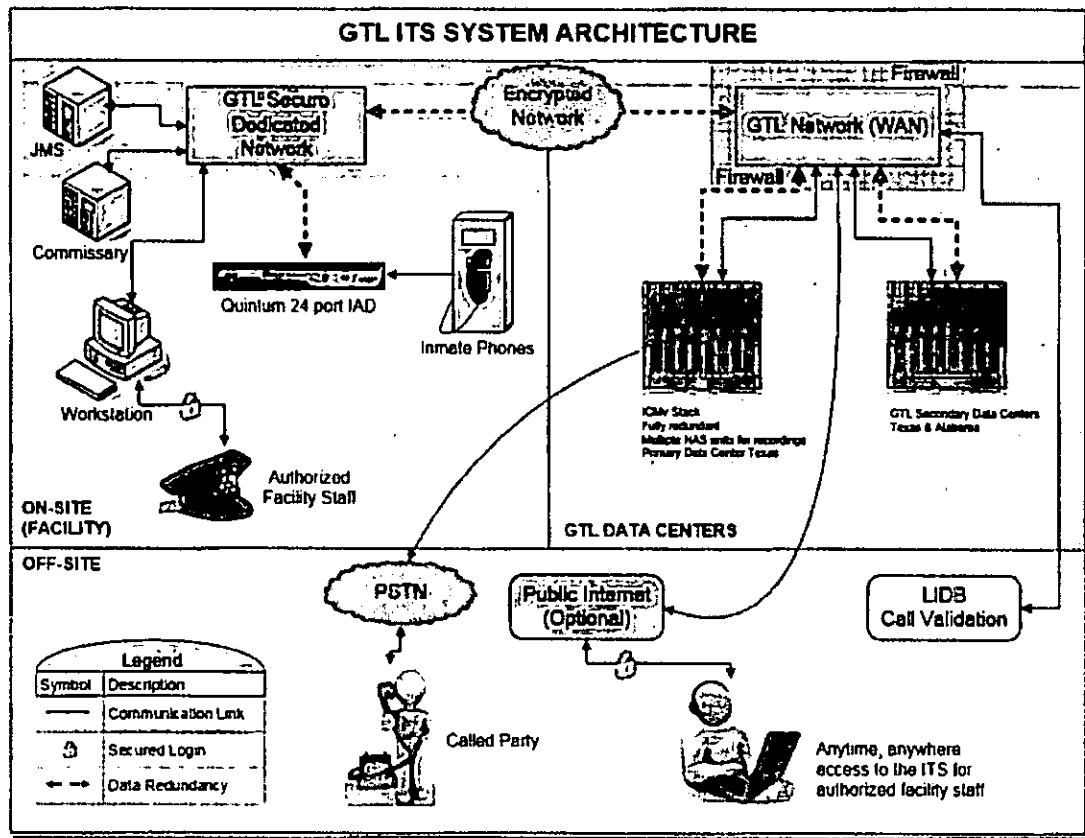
GTL ITS SYSTEM ARCHITECTURE

JMS

GTL Secure Dedicated Network

Encrypted Network

Firewall

GTL Network (WAN)

Firewall

Commissary

Quintum 24 port IAD

Inmate Phones

Workstation

Authorized Facility Staff

ICMv Stack
Fully redundant
Multiple NAS units for recordings
Primary Data Center Texas

GTL Secondary Data Centers
Texas & Alabama

ON-SITE (FACILITY)

GTL DATA CENTERS

OFF-SITE

PSTN

Public Internet (Optional)

LIDB Call Validation

| Legend | |
|---|---|
| Symbol | Description |
| —— | Communication Link |
| 🔒 | Secured Login |
| ← - → | Data Redundancy |

Called Party

Anytime, anywhere access to the ITS for authorized facility staff